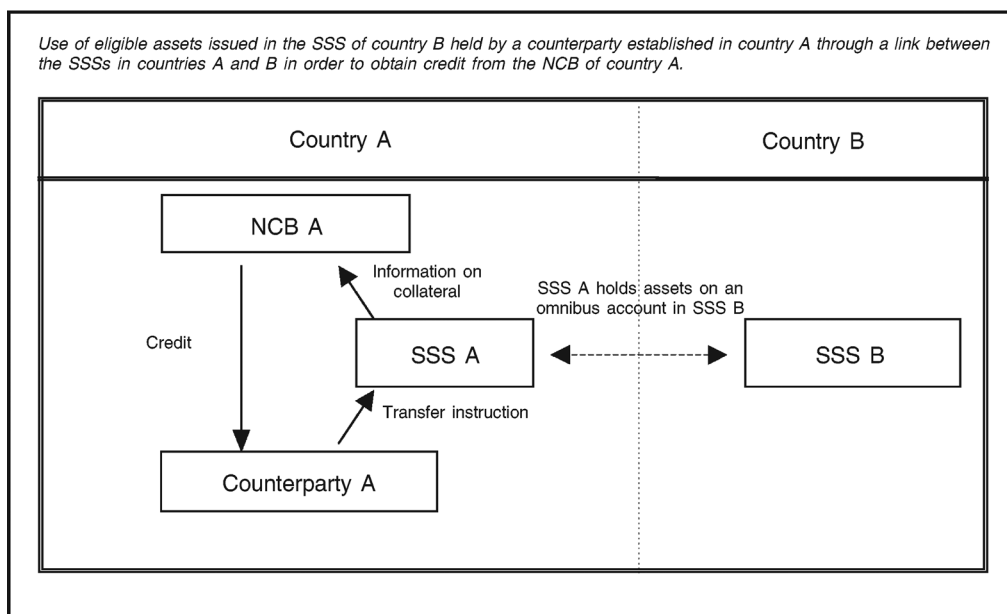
Use of eligible assets issued in the SSS of country B held by a counterparty established in country A through a link between the SSSs in countries A and B in order to obtain credit from the NCB of country A.

Country A

Country B

NCB A

Information on collateral

SSS A holds assets on an omnibus account in SSS B

Credit

SSS A

SSS B

Transfer instruction

Counterparty A